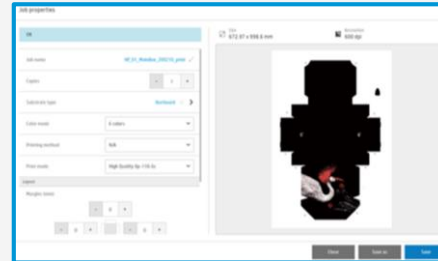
Job properties

Job name
HP_01_Window_200210_print

Copies
- 1 +

Substrate type
Rockboard

Color mode
6 colors

Printing method
N/A

Print mode
High Quality 8p 110 %

Layout

Margins (mm)
- 0 +
- 0 + - 0 +

Size
672.97 x 998.8 mm

Resolution
600 dpi

Close
Save as
Save